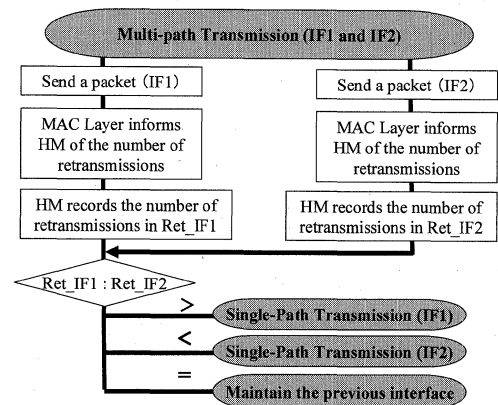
Multi-path Transmission (IF1 and IF2)

Send a packet (IF1)

MAC Layer informs HM of the number of retransmissions

HM records the number of retransmissions in Ret_IF1

Send a packet (IF2)

MAC Layer informs HM of the number of retransmissions

HM records the number of retransmissions in Ret_IF2

Ret_IF1 : Ret_IF2

>

Single-Path Transmission (IF1)

<

Single-Path Transmission (IF2)

=

Maintain the previous interface